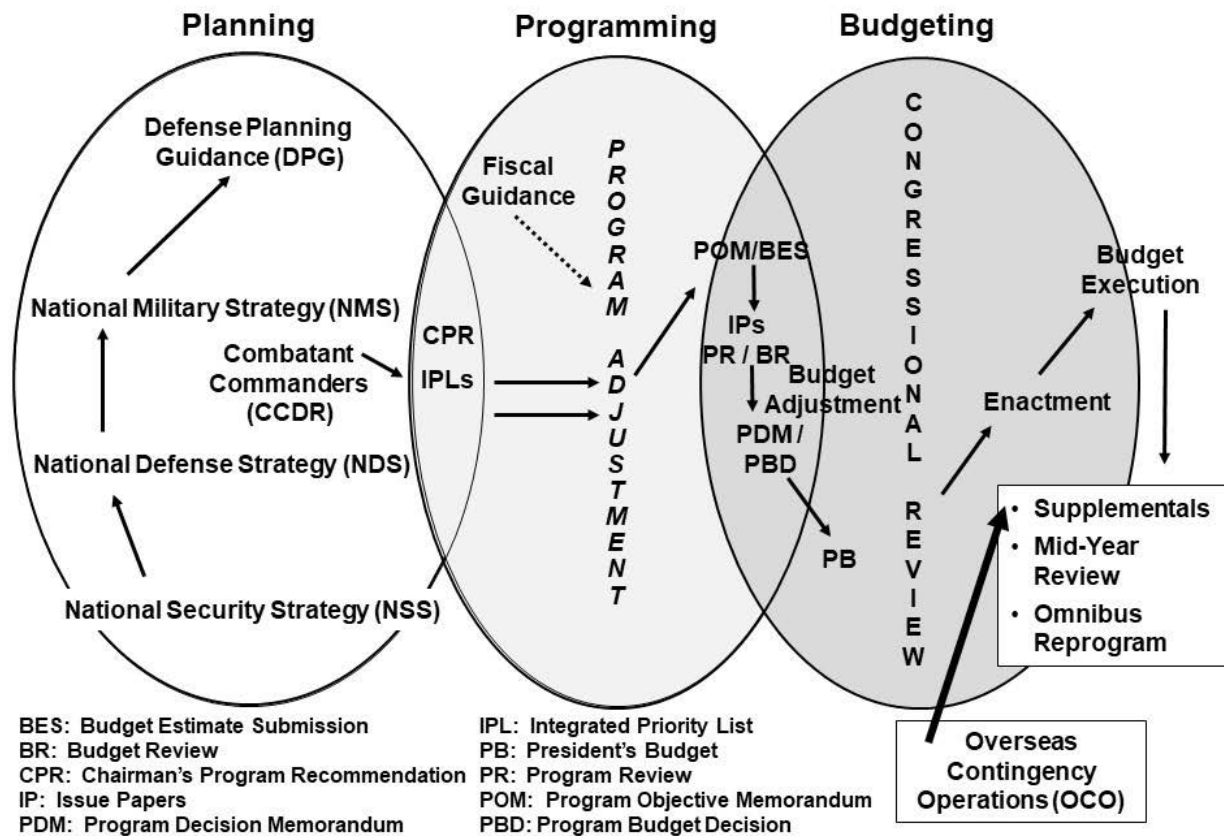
Planning

Programming

Budgeting

Defense Planning Guidance (DPG)

National Military Strategy (NMS)

Combatant Commanders (CCDR)

National Defense Strategy (NDS)

National Security Strategy (NSS)

Fiscal Guidance

CPR

IPLs

PROGRAM ADJUSTMENT

POM/BES

IPs

PR / BR

Budget Adjustment

PDM / PBD

PB

CONGRESSIONAL REVIEW

Budget Execution

Enactment

• Supplementals
• Mid-Year Review
• Omnibus Reprogram

Overseas Contingency Operations (OCO)

BES: Budget Estimate Submission
BR: Budget Review
CPR: Chairman's Program Recommendation
IP: Issue Papers
PDM: Program Decision Memorandum

IPL: Integrated Priority List
PB: President's Budget
PR: Program Review
POM: Program Objective Memorandum
PBD: Program Budget Decision